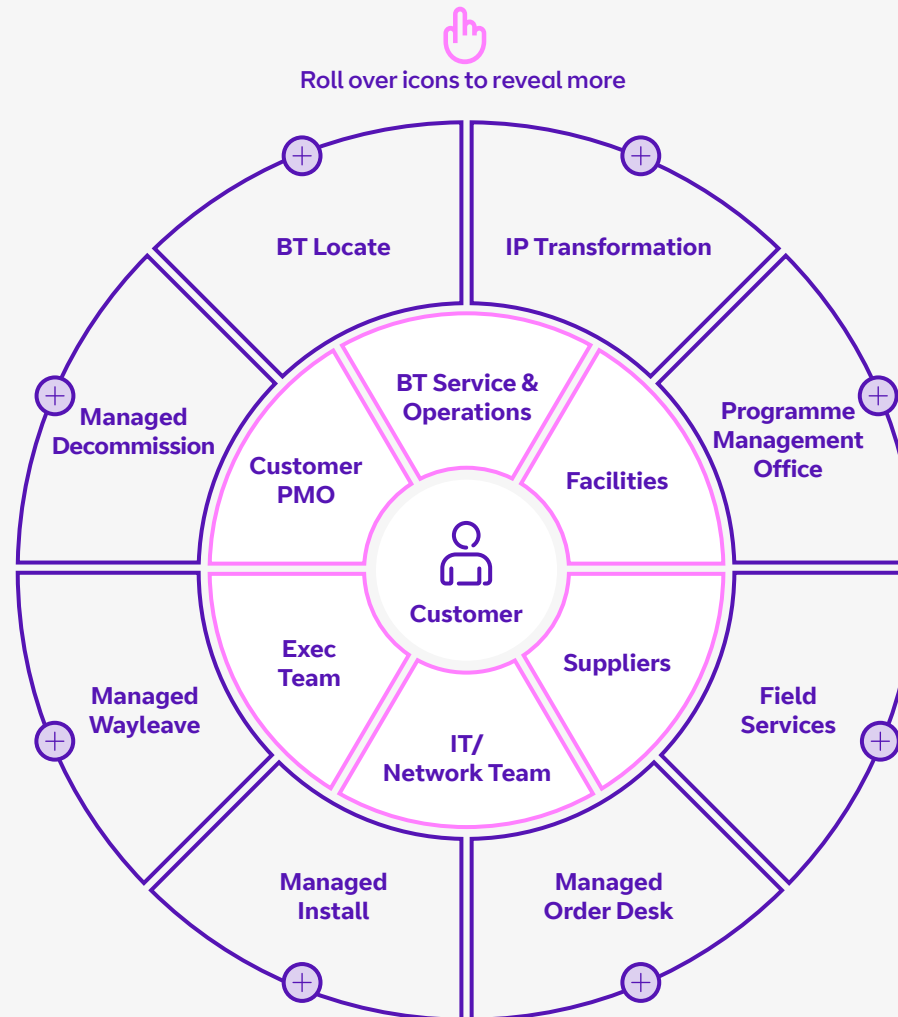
Roll over icons to reveal more

BT Locate

IP Transformation

Managed Decommission

Programme Management Office

Managed Wayleave

Field Services

Managed Install

Managed Order Desk

BT Service & Operations

Customer PMO

Facilities

Exec Team

Suppliers

IT/ Network Team

Customer